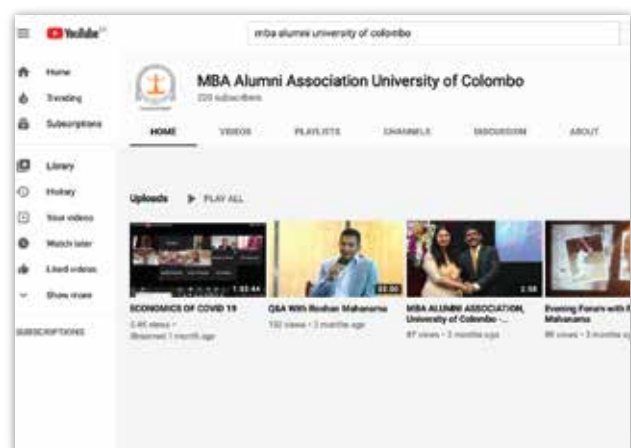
YouTube LK

mba alumni university of colombo

Home
Trending
Subscriptions

Library
History
Your videos
Watch later
Liked videos
Show more

SUBSCRIPTIONS

MBA Alumni Association University of Colombo
220 subscribers

HOME VIDEOS PLAYLISTS CHANNELS DISCUSSION ABOUT

Uploads ▶ PLAY ALL

1:32:44
ECONOMICS OF COVID 19
2.4K views • Streamed 1 month ago

32:30
Q&A With Roshan Mahanama
152 views • 2 months ago

2:58
MBA ALUMNI ASSOCIATION, University of Colombo - ...
87 views • 3 months ago

Evening Forum with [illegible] Mahanama
86 views • 3 months ago